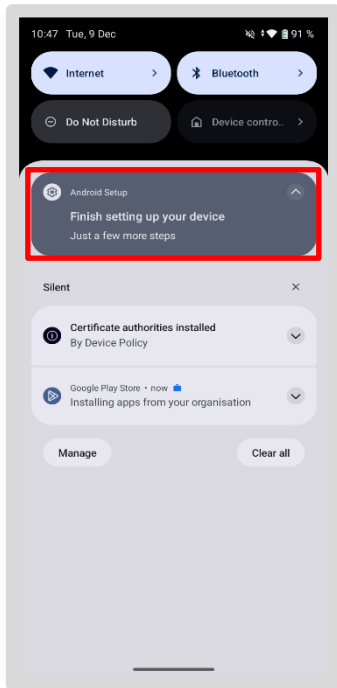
10:47 Tue, 9 Dec

91 %

Internet

Bluetooth

Do Not Disturb

Device contro...

Android Setup

Finish setting up your device

Just a few more steps

Silent

Certificate authorities installed

By Device Policy

Google Play Store • now

Installing apps from your organisation

Manage

Clear all